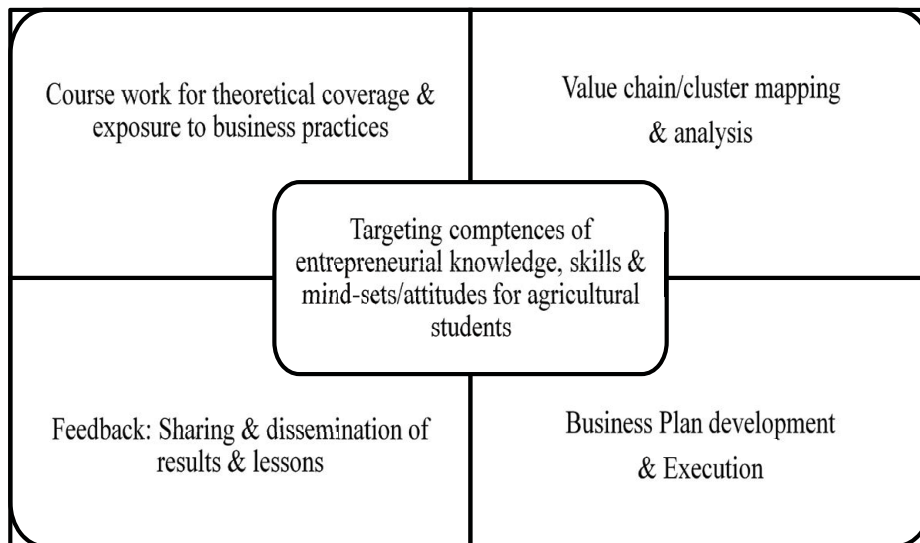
Course work for theoretical coverage & exposure to business practices

Value chain/cluster mapping & analysis

Targeting comptences of entrepreneurial knowledge, skills & mind-sets/attitudes for agricultural students

Feedback: Sharing & dissemination of results & lessons

Business Plan development & Execution